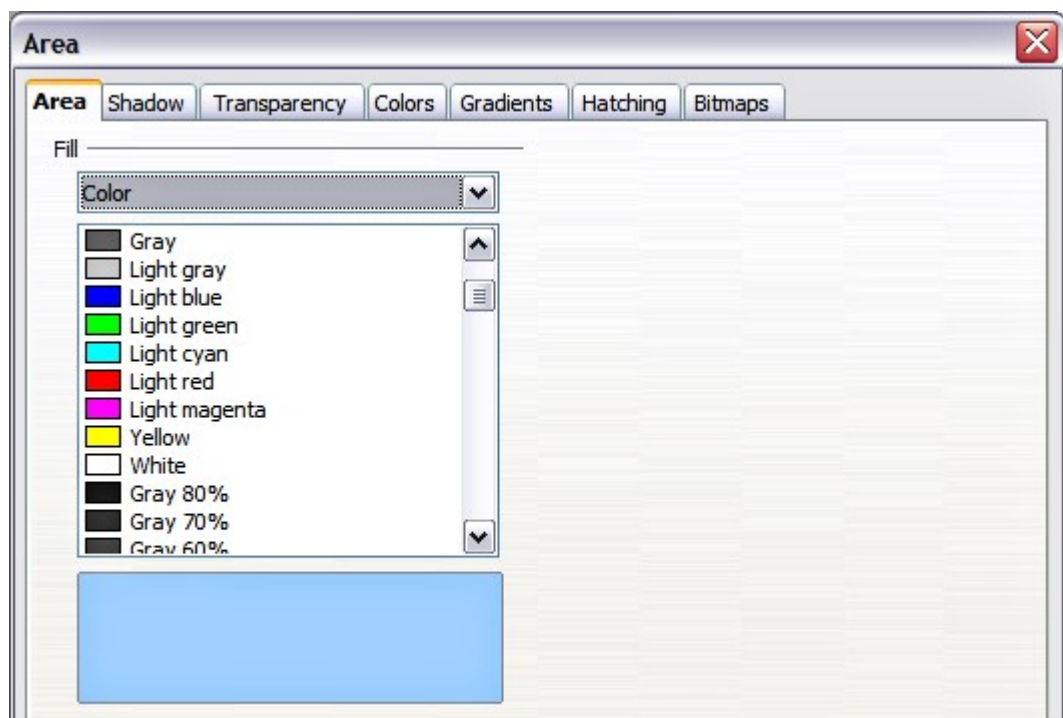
Area

Area | Shadow | Transparency | Colors | Gradients | Hatching | Bitmaps

Fill

Color

Gray
Light gray
Light blue
Light green
Light cyan
Light red
Light magenta
Yellow
White
Gray 80%
Gray 70%
Gray 60%